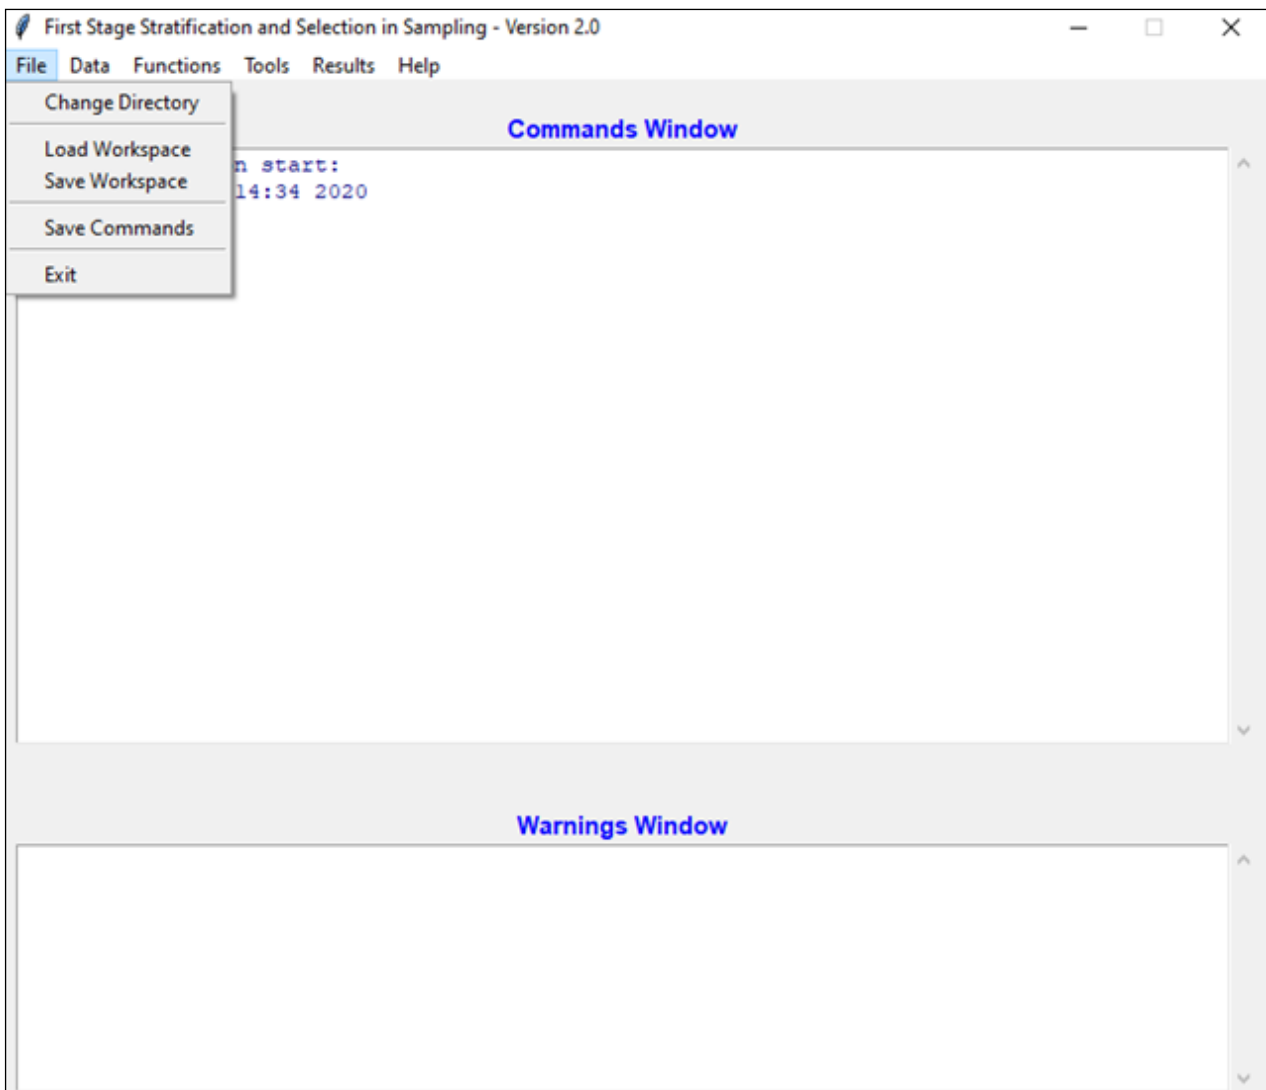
First Stage Stratification and Selection in Sampling - Version 2.0

File Data Functions Tools Results Help

Change Directory

Load Workspace
Save Workspace

Save Commands

Exit

Commands Window

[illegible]n start:
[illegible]14:34 2020

Warnings Window